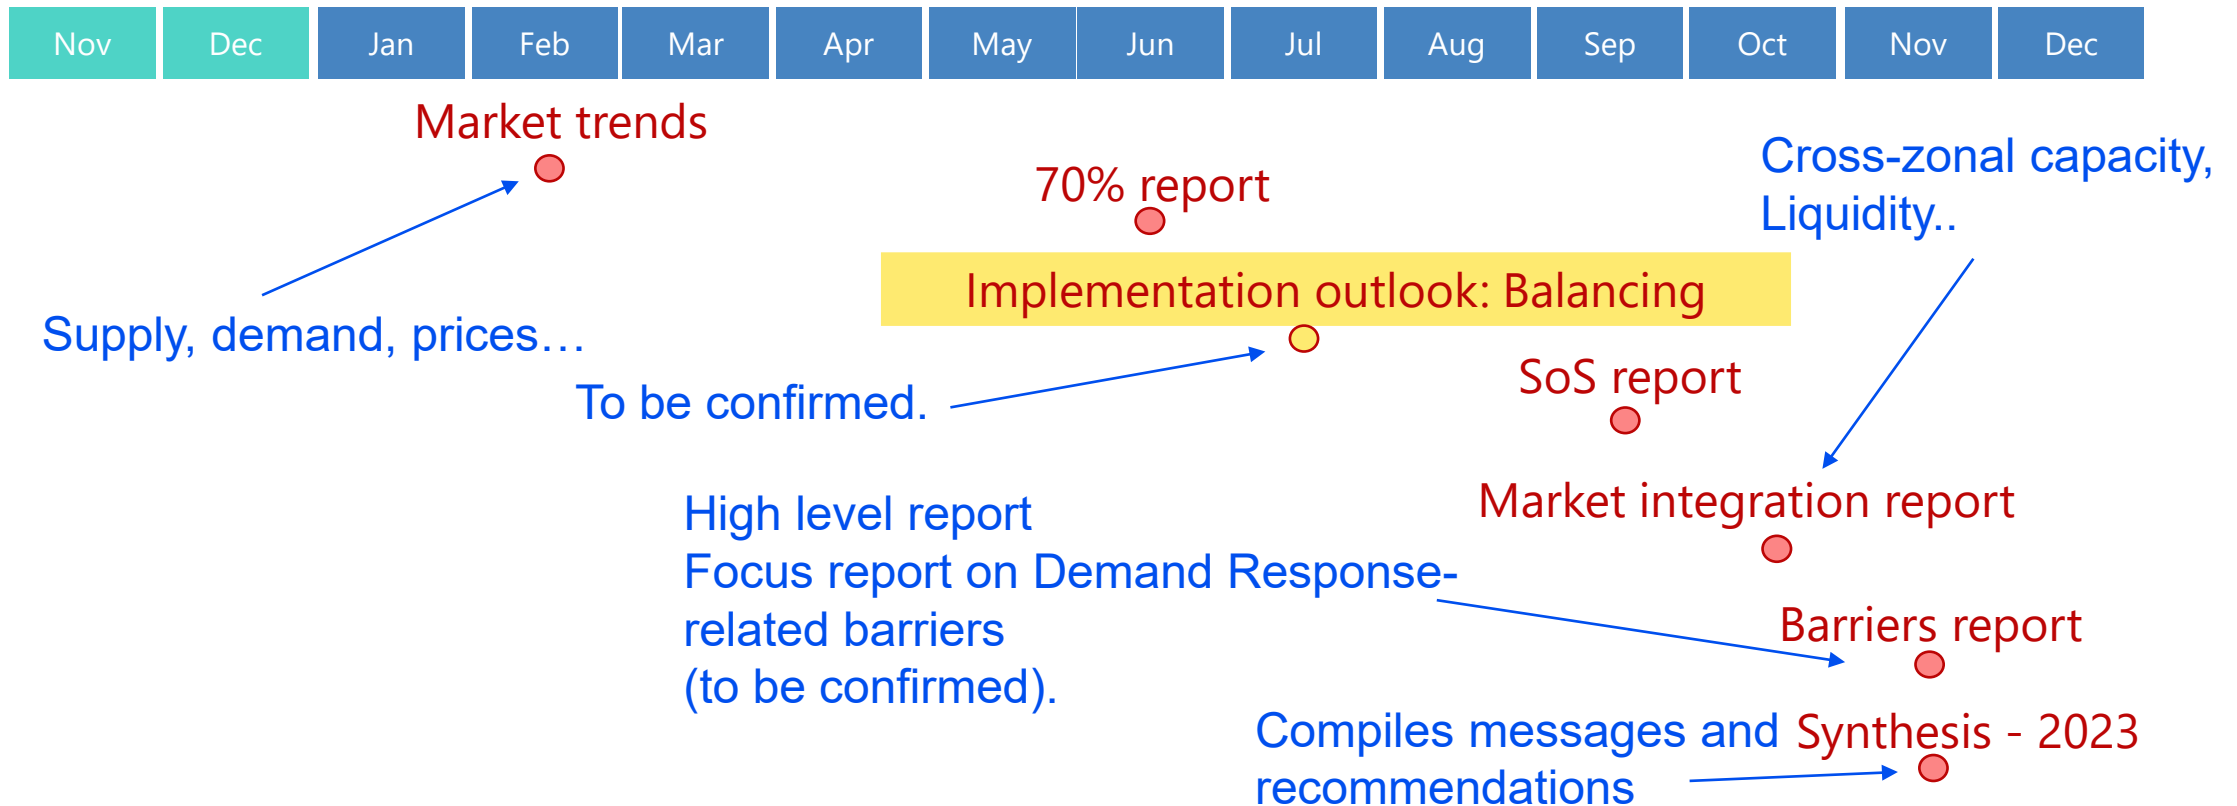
| Nov | Dec | Jan | Feb | Mar | Apr | May | Jun | Jul | Aug | Sep | Oct | Nov | Dec |
|---|---|---|---|---|---|---|---|---|---|---|---|---|---|

Market trends

70% report

Cross-zonal capacity, Liquidity..

Implementation outlook: Balancing

Supply, demand, prices…

To be confirmed.

SoS report

Market integration report

High level report
Focus report on Demand Response-related barriers
(to be confirmed).

Barriers report

Compiles messages and recommendations

Synthesis - 2023